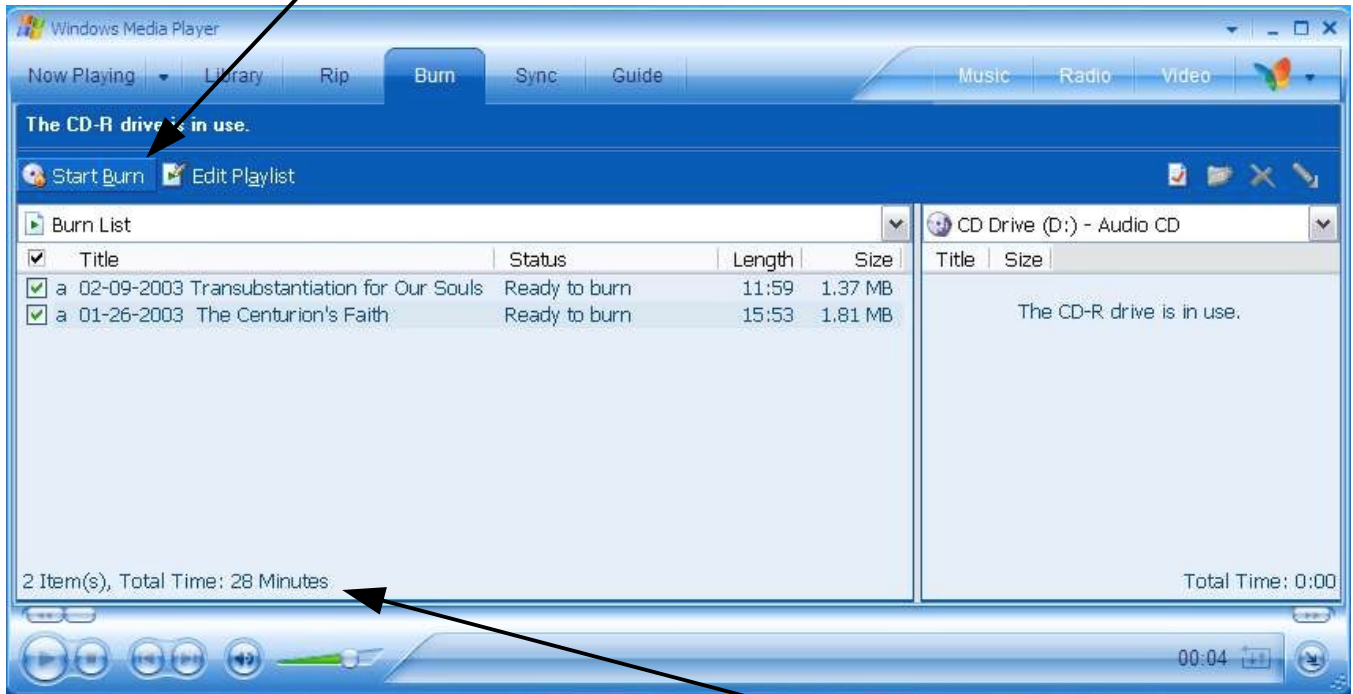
Windows Media Player

Now Playing Library Rip Burn Sync Guide Music Radio Video

The CD-R drive is in use.

Start Burn Edit Playlist

Burn List

CD Drive (D:) - Audio CD

| | Title | Status | Length | Size |
|---|---|---|---|---|
| ☑ | a 02-09-2003 Transubstantiation for Our Souls | Ready to burn | 11:59 | 1.37 MB |
| ☑ | a 01-26-2003 The Centurion's Faith | Ready to burn | 15:53 | 1.81 MB |

| Title | Size |
|---|---|

The CD-R drive is in use.

2 Item(s), Total Time: 28 Minutes

Total Time: 0:00

00:04